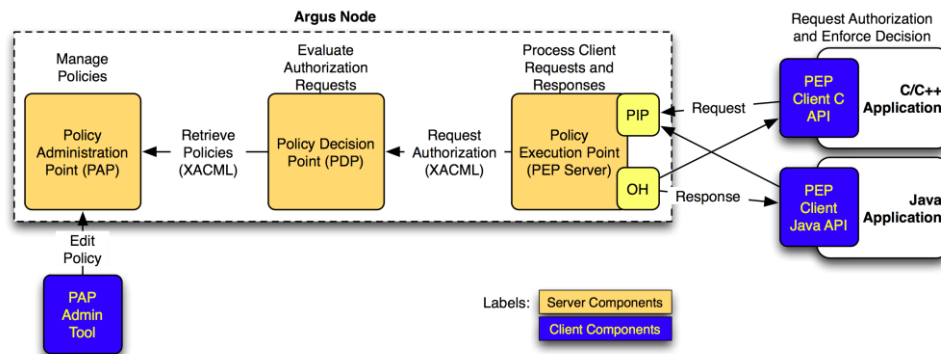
Argus Node

Manage Policies

Policy Administration Point (PAP)

Retrieve Policies (XACML)

Evaluate Authorization Requests

Policy Decision Point (PDP)

Request Authorization (XACML)

Process Client Requests and Responses

Policy Execution Point (PEP Server)

PIP

OH

Request

Response

Request Authorization and Enforce Decision

PEP Client C API

C/C++ Application

PEP Client Java API

Java Application

Edit Policy

PAP Admin Tool

Labels: Server Components

Client Components